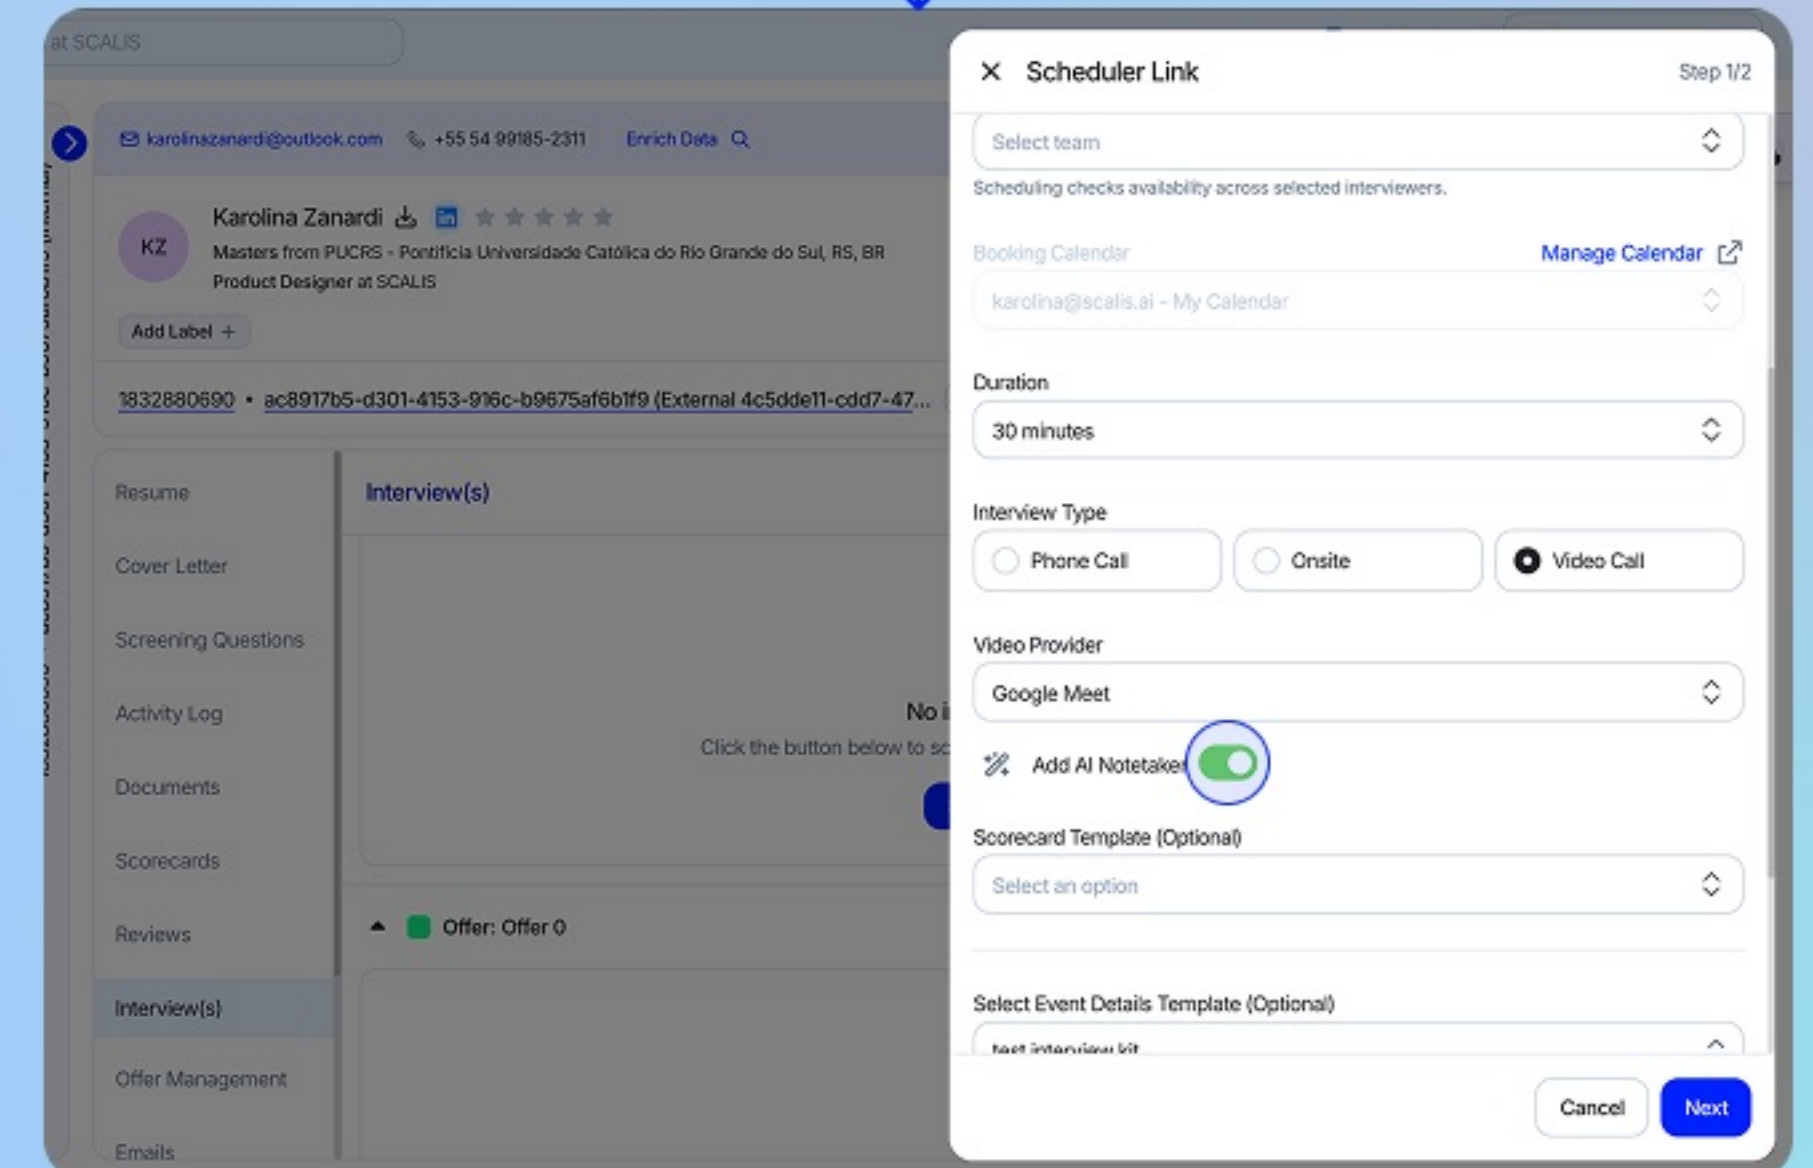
at SCALIS

karolinazanardi@outlook.com +55 54 99185-2311 Enrich Data

KZ

Karolina Zanardi

Masters from PUCRS - Pontifícia Universidade Católica do Rio Grande do Sul, RS, BR

Product Designer at SCALIS

Add Label +

1832880690 • ac8917b5-d301-4153-916c-b9675af6b1f9 (External 4c5dde11-cdd7-47...

Resume

Cover Letter

Screening Questions

Activity Log

Documents

Scorecards

Reviews

Interview(s)

Offer Management

Emails

Interview(s)

No i

Click the button below to sc

Offer: Offer 0

Scheduler Link

Step 1/2

Select team

Scheduling checks availability across selected interviewers.

Booking Calendar

Manage Calendar

karolina@scalis.ai - My Calendar

Duration

30 minutes

Interview Type

Phone Call

Onsite

Video Call

Video Provider

Google Meet

Add AI Notetaker

Scorecard Template (Optional)

Select an option

Select Event Details Template (Optional)

test interview kit

Cancel

Next